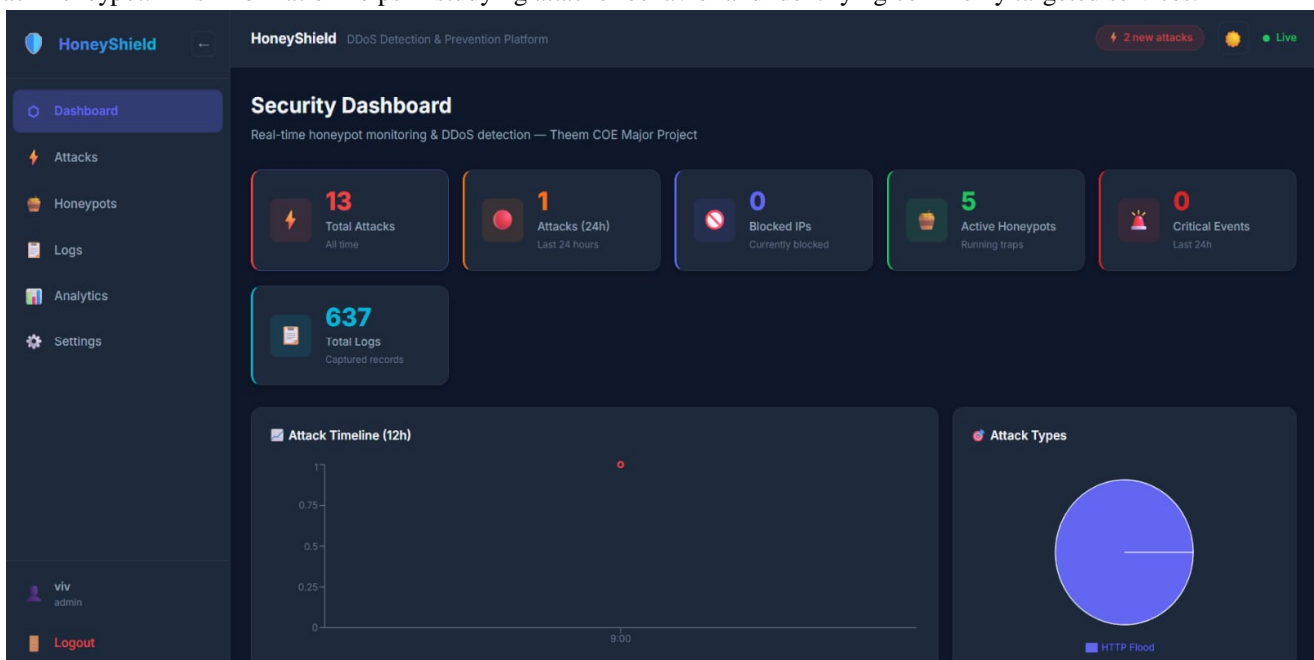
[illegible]

HoneyShield ←

Dashboard
Attacks
Honeypots
Logs
Analytics
Settings

viv
admin

Logout

HoneyShield DDoS Detection & Prevention Platform

2 new attacks Live

Security Dashboard

Real-time honeypot monitoring & DDoS detection — Theem COE Major Project

13
Total Attacks
All time

1
Attacks (24h)
Last 24 hours

0
Blocked IPs
Currently blocked

5
Active Honeypots
Running traps

0
Critical Events
Last 24h

637
Total Logs
Captured records

Attack Timeline (12h)

1
0.75
0.5
0.25
0
9:00

Attack Types

HTTP Flood